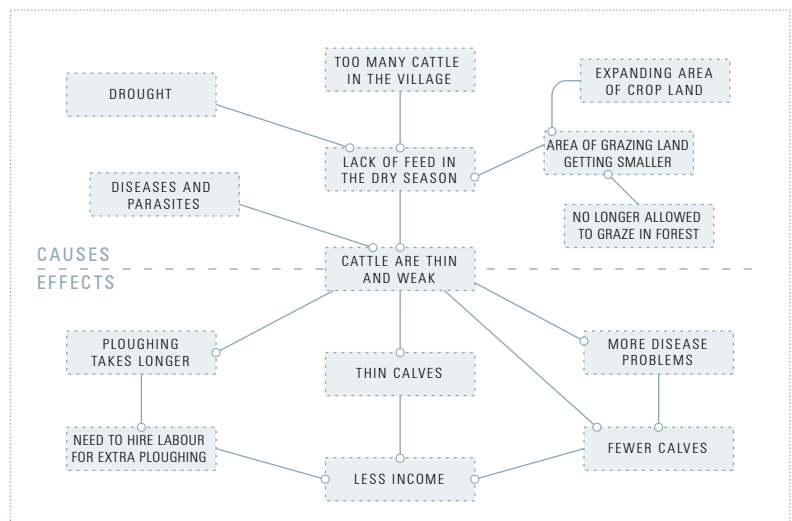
TOO MANY CATTLE IN THE VILLAGE

EXPANDING AREA OF CROP LAND

DROUGHT

LACK OF FEED IN THE DRY SEASON

AREA OF GRAZING LAND GETTING SMALLER

DISEASES AND PARASITES

NO LONGER ALLOWED TO GRAZE IN FOREST

CAUSES

CATTLE ARE THIN AND WEAK

EFFECTS

PLOUGHING TAKES LONGER

MORE DISEASE PROBLEMS

THIN CALVES

NEED TO HIRE LABOUR FOR EXTRA PLOUGHING

FEWER CALVES

LESS INCOME